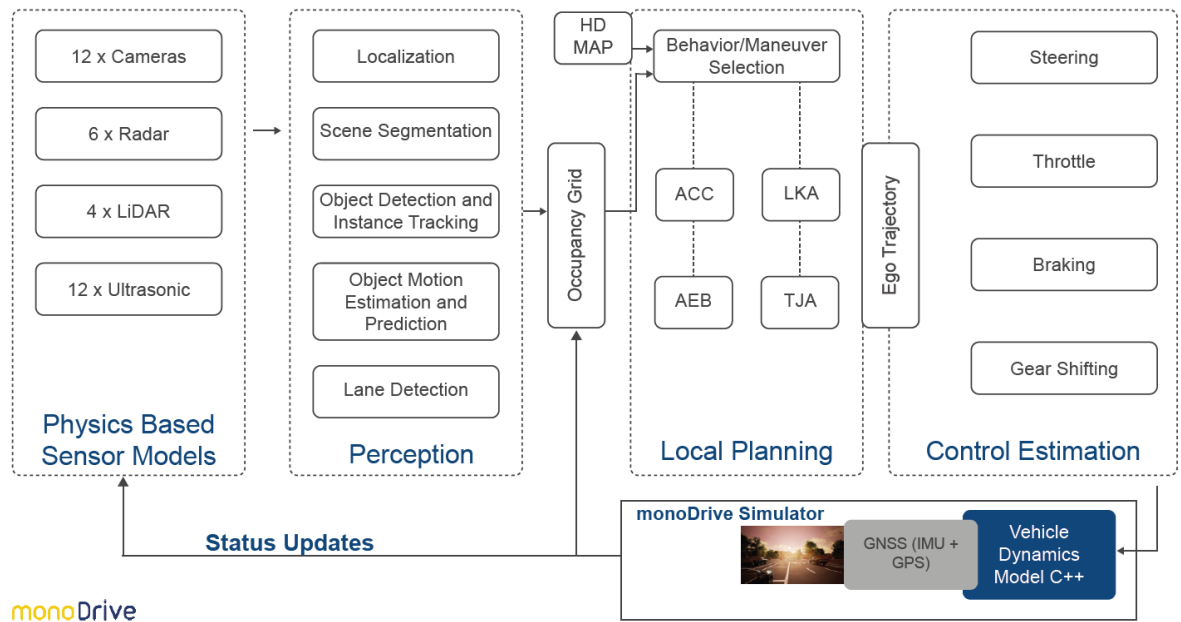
12 x Cameras

6 x Radar

4 x LiDAR

12 x Ultrasonic

Physics Based Sensor Models

Localization

Scene Segmentation

Object Detection and Instance Tracking

Object Motion Estimation and Prediction

Lane Detection

Perception

Occupancy Grid

HD MAP

Behavior/Maneuver Selection

ACC

LKA

AEB

TJA

Local Planning

Ego Trajectory

Steering

Throttle

Braking

Gear Shifting

Control Estimation

monoDrive Simulator

GNSS (IMU + GPS)

Vehicle Dynamics Model C++

Status Updates

monoDrive